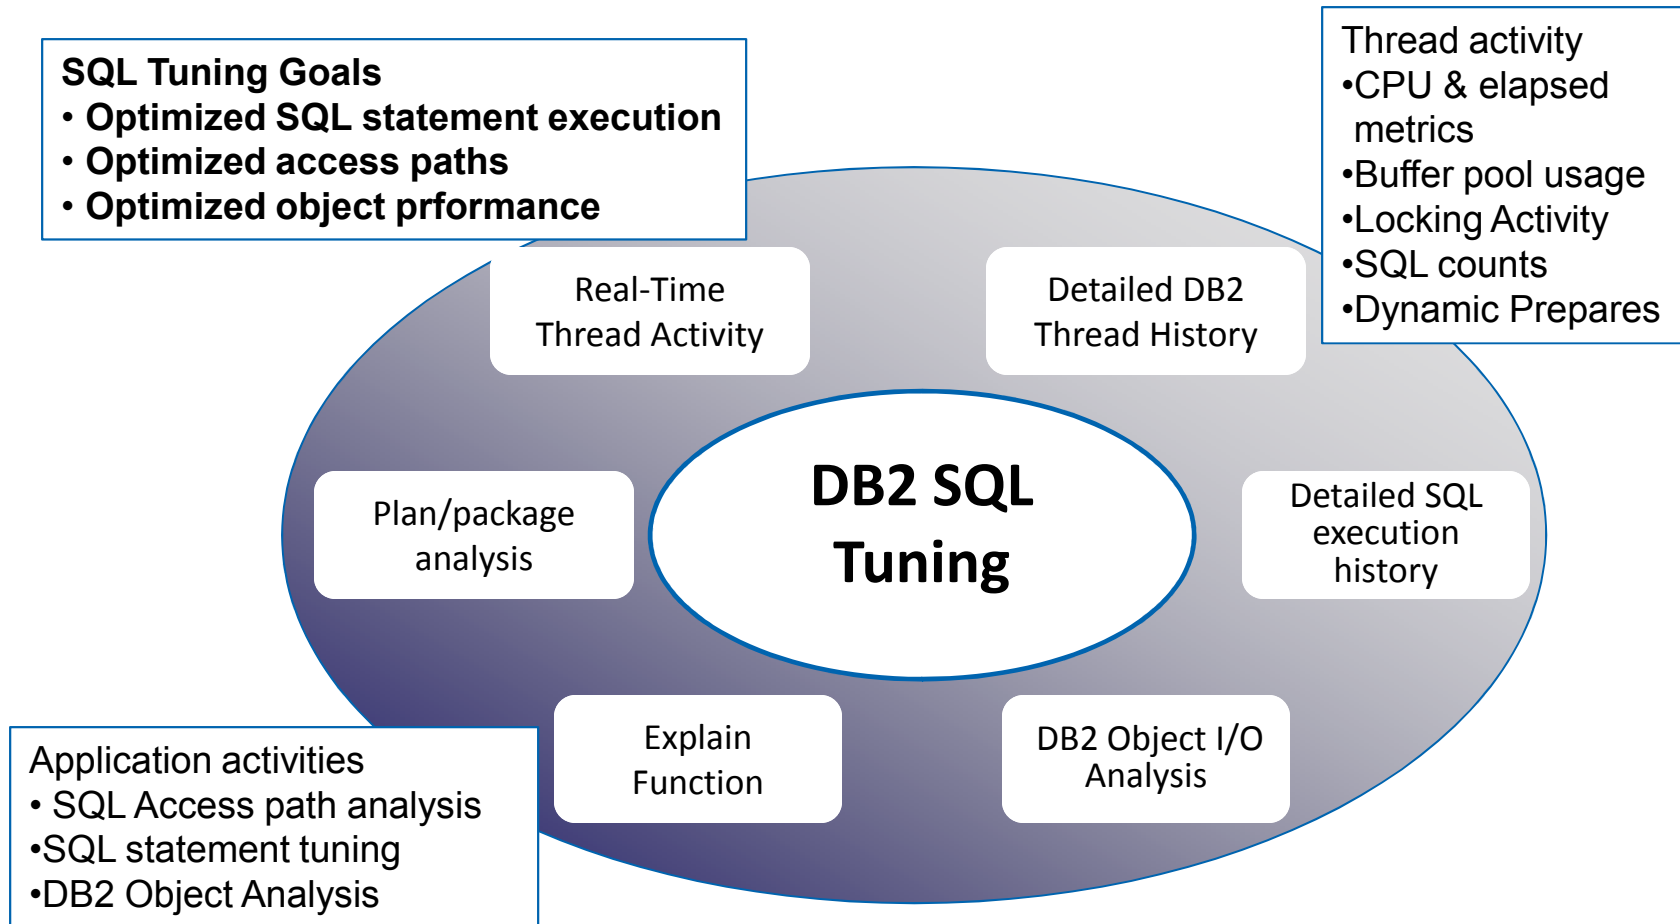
SQL Tuning Goals
• Optimized SQL statement execution
• Optimized access paths
• Optimized object prformance

Thread activity
•CPU & elapsed metrics
•Buffer pool usage
•Locking Activity
•SQL counts
•Dynamic Prepares

Real-Time Thread Activity

Detailed DB2 Thread History

Plan/package analysis

DB2 SQL Tuning

Detailed SQL execution history

Explain Function

DB2 Object I/O Analysis

Application activities
• SQL Access path analysis
•SQL statement tuning
•DB2 Object Analysis